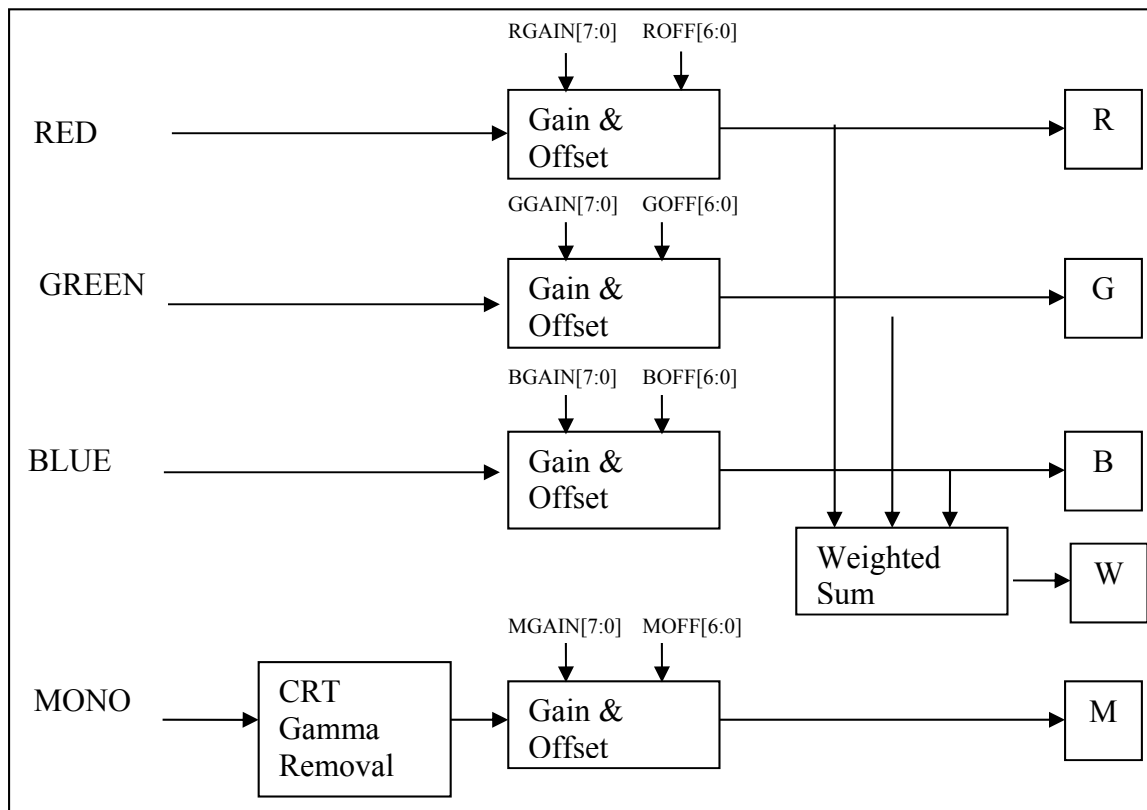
RGAIN[7:0] ROFF[6:0]

RED

Gain & Offset

R

GGAIN[7:0] GOFF[6:0]

GREEN

Gain & Offset

G

BGAIN[7:0] BOFF[6:0]

BLUE

Gain & Offset

B

Weighted Sum

W

MGAIN[7:0] MOFF[6:0]

MONO

CRT Gamma Removal

Gain & Offset

M